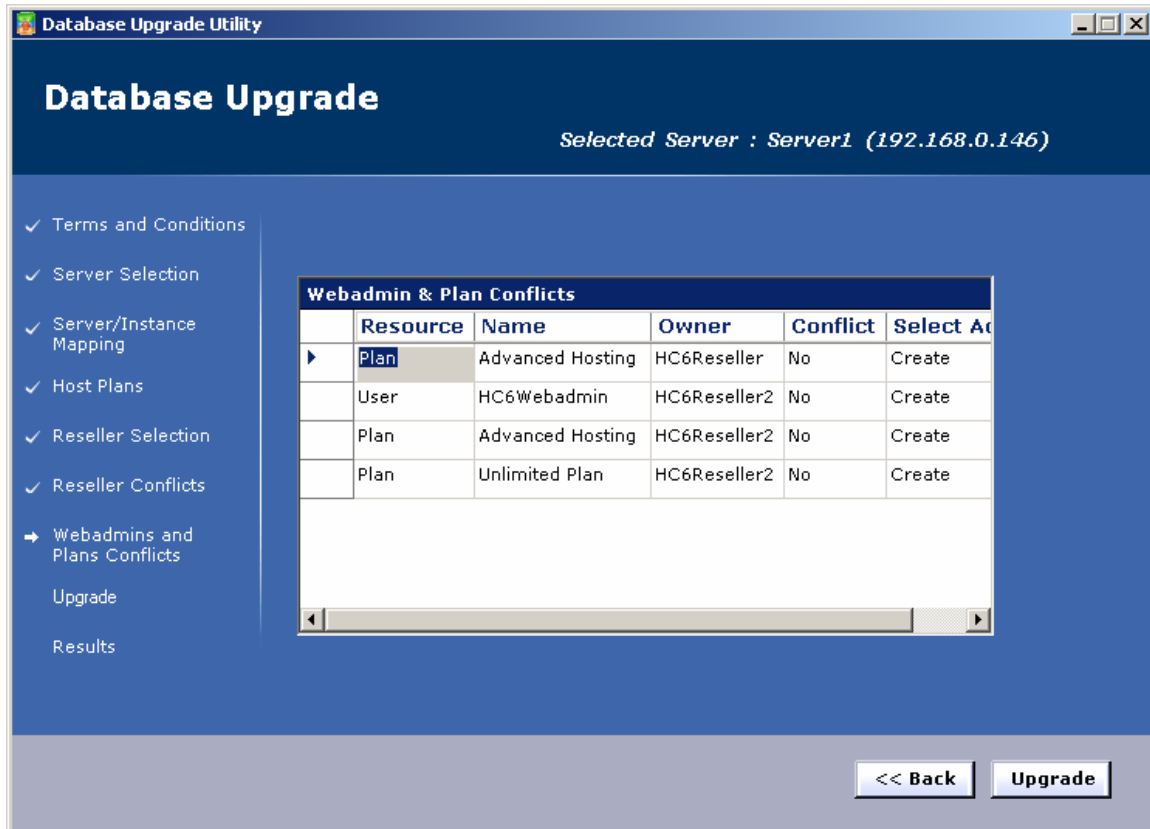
Database Upgrade Utility

Database Upgrade

Selected Server : Server1 (192.168.0.146)

✓ Terms and Conditions

✓ Server Selection

✓ Server/Instance Mapping

✓ Host Plans

✓ Reseller Selection

✓ Reseller Conflicts

➜ Webadmins and Plans Conflicts

Upgrade

Results

Webadmin & Plan Conflicts

| | Resource | Name | Owner | Conflict | Select A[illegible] |
|---|---|---|---|---|---|
| ▶ | Plan | Advanced Hosting | HC6Reseller | No | Create |
| | User | HC6Webadmin | HC6Reseller2 | No | Create |
| | Plan | Advanced Hosting | HC6Reseller2 | No | Create |
| | Plan | Unlimited Plan | HC6Reseller2 | No | Create |

<< Back

Upgrade